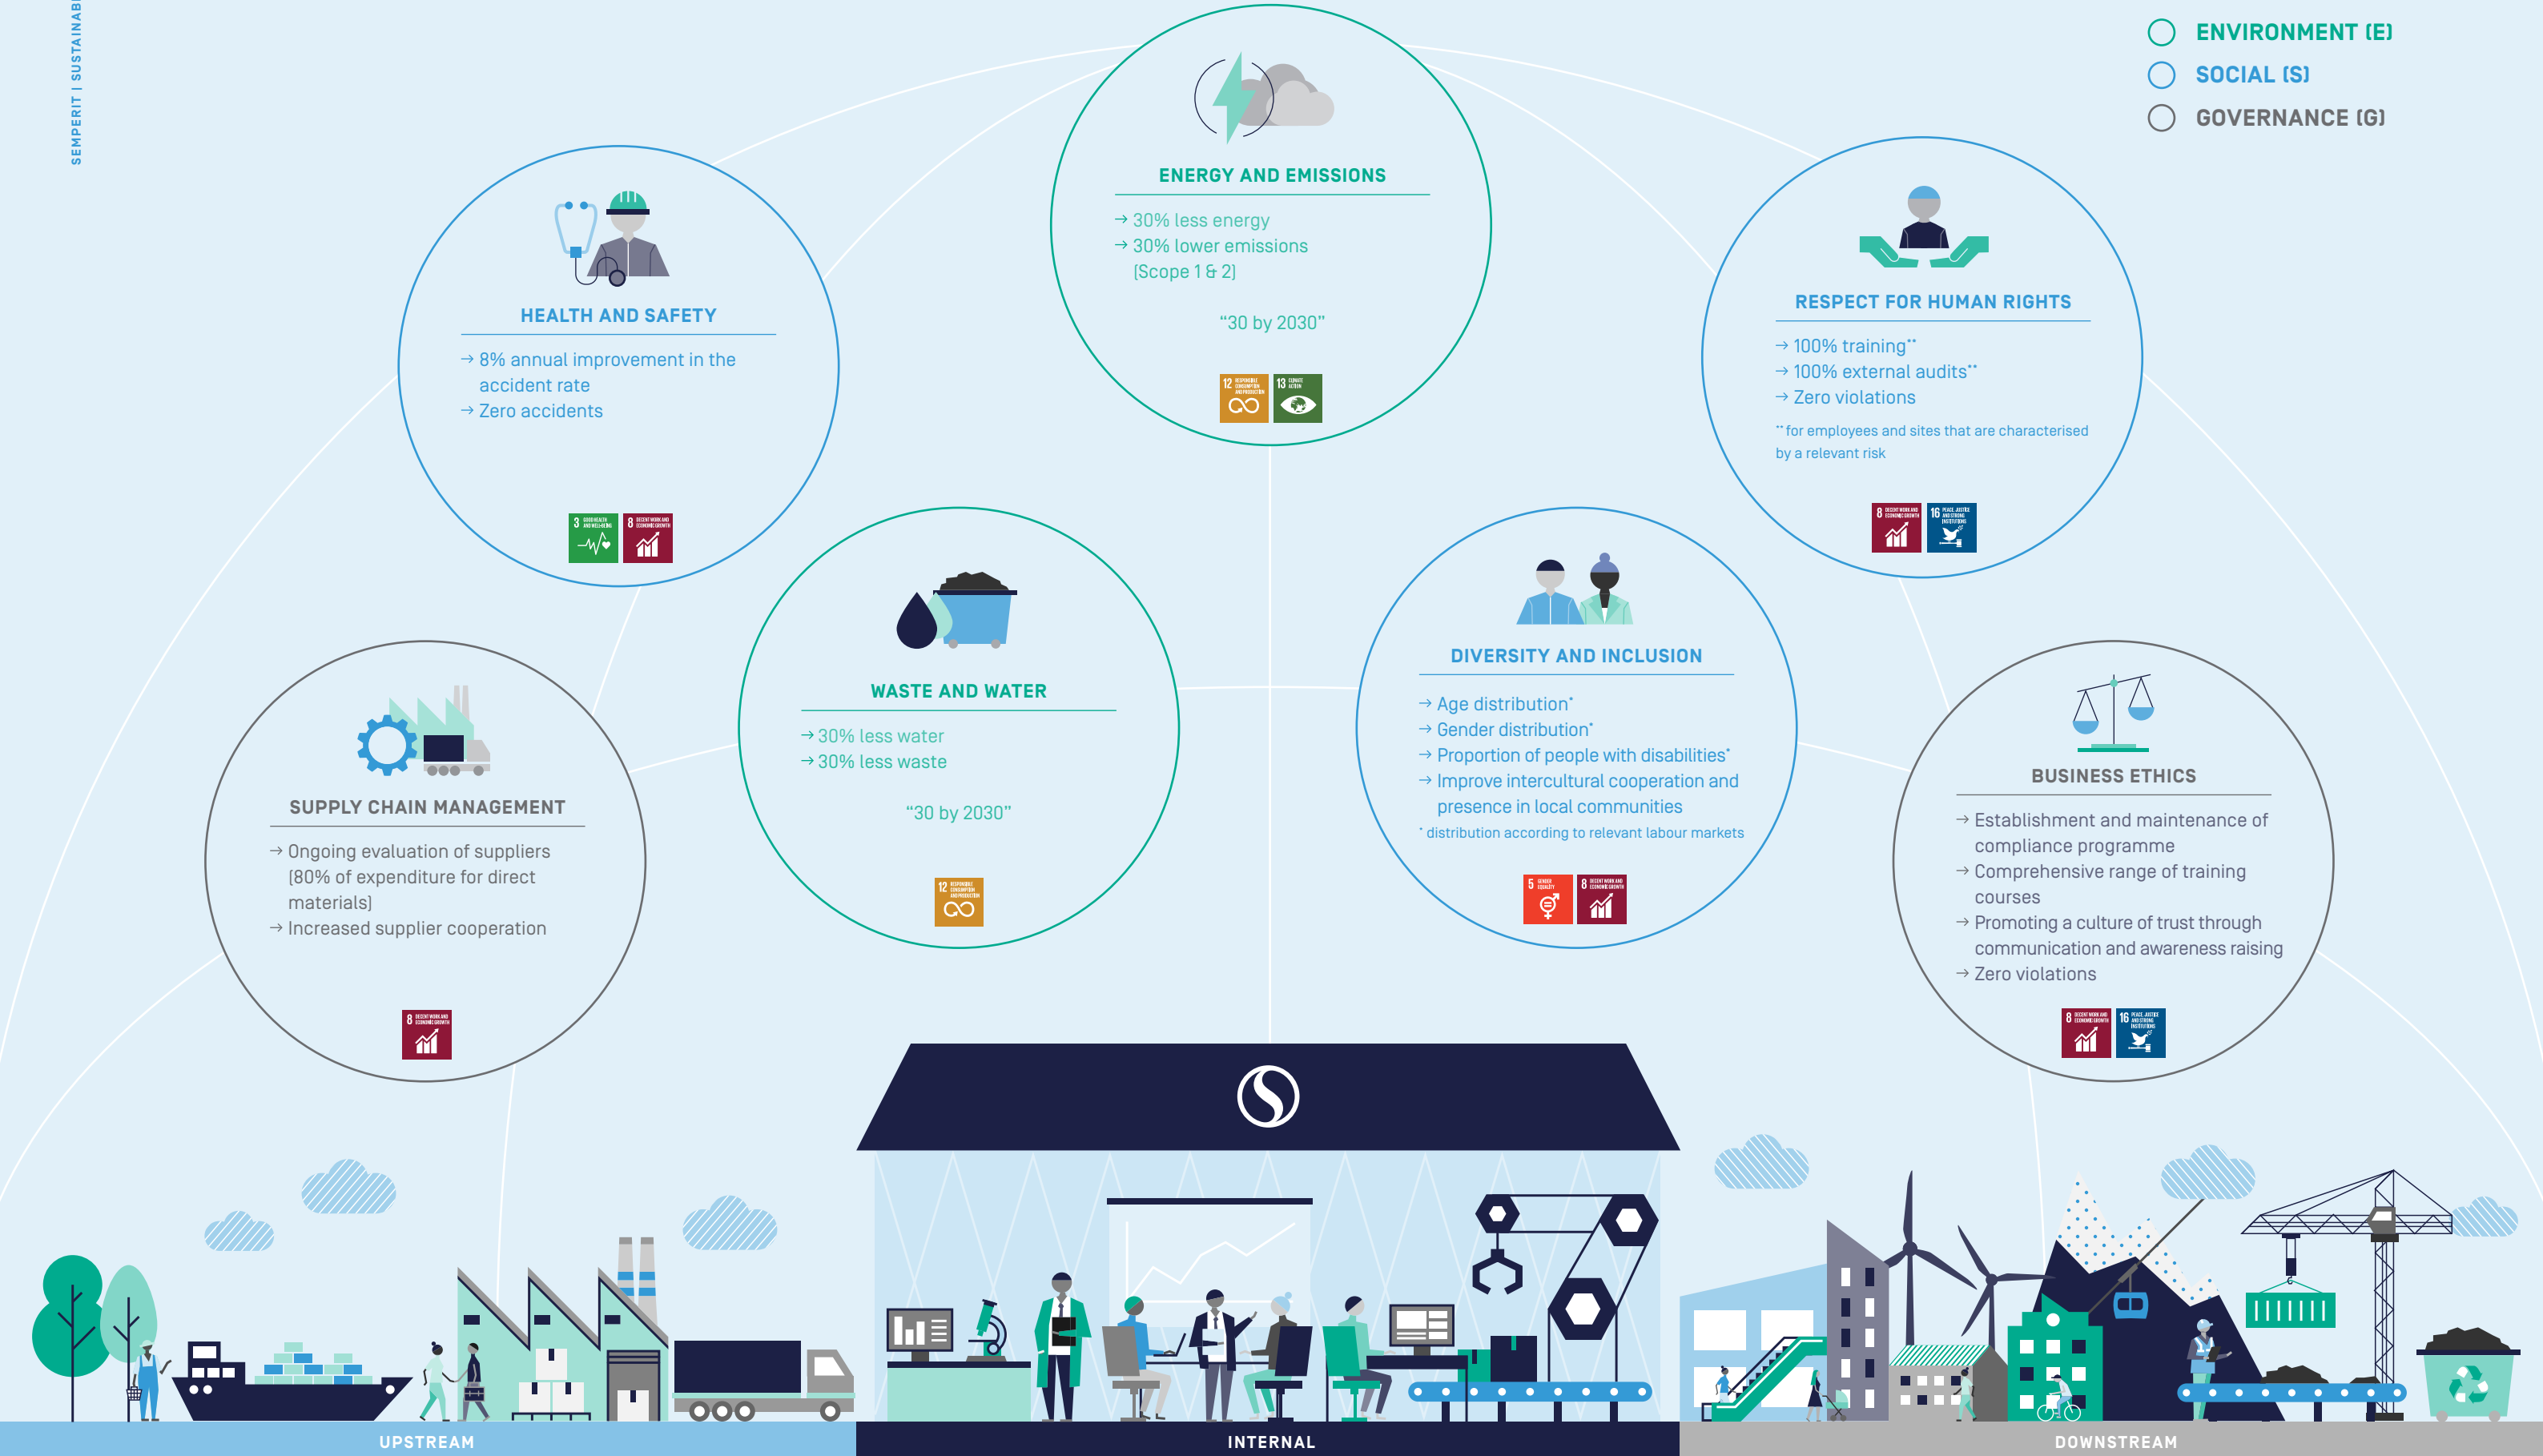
SEMPERIT | SUSTAINABI

ENVIRONMENT (E)
SOCIAL (S)
GOVERNANCE (G)

ENERGY AND EMISSIONS
→ 30% less energy
→ 30% lower emissions (Scope 1 & 2)
"30 by 2030"

HEALTH AND SAFETY
→ 8% annual improvement in the accident rate
→ Zero accidents

RESPECT FOR HUMAN RIGHTS
→ 100% training**
→ 100% external audits**
→ Zero violations
** for employees and sites that are characterised by a relevant risk

WASTE AND WATER
→ 30% less water
→ 30% less waste
"30 by 2030"

DIVERSITY AND INCLUSION
→ Age distribution*
→ Gender distribution*
→ Proportion of people with disabilities*
→ Improve intercultural cooperation and presence in local communities
* distribution according to relevant labour markets

SUPPLY CHAIN MANAGEMENT
→ Ongoing evaluation of suppliers (80% of expenditure for direct materials)
→ Increased supplier cooperation

BUSINESS ETHICS
→ Establishment and maintenance of compliance programme
→ Comprehensive range of training courses
→ Promoting a culture of trust through communication and awareness raising
→ Zero violations

UPSTREAM
INTERNAL
DOWNSTREAM